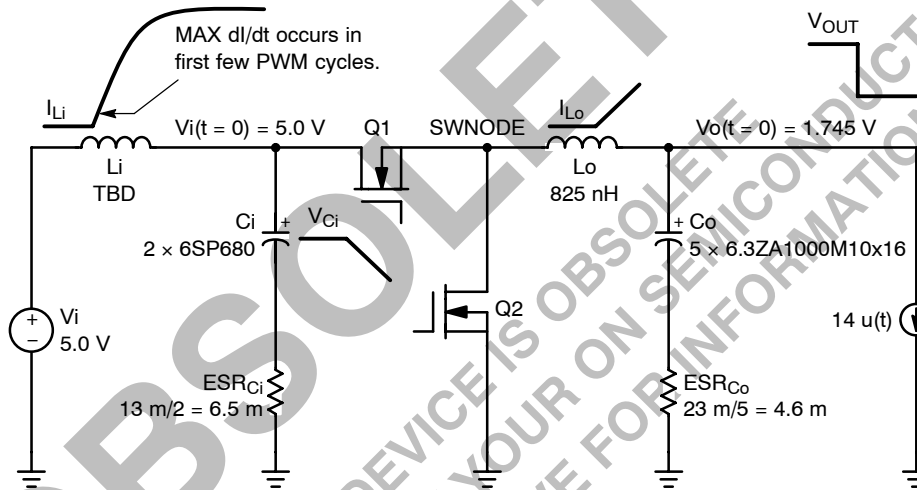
MAX dI/dt occurs in first few PWM cycles.

$I_{Li}$

Vi(t = 0) = 5.0 V

Q1

SWNODE

$I_{Lo}$

$V_{OUT}$

Vo(t = 0) = 1.745 V

Li

TBD

Lo

825 nH

Ci

2 × 6SP680

$V_{Ci}$

Co

5 × 6.3ZA1000M10x16

Q2

Vi

5.0 V

14 u(t)

$ESR_{Ci}$

13 m/2 = 6.5 m

$ESR_{Co}$

23 m/5 = 4.6 m

OBSOLETE

THIS DEVICE IS OBSOLETE

CONTACT YOUR ON SEMICONDUCTOR

REPRESENTATIVE FOR INFORMATION